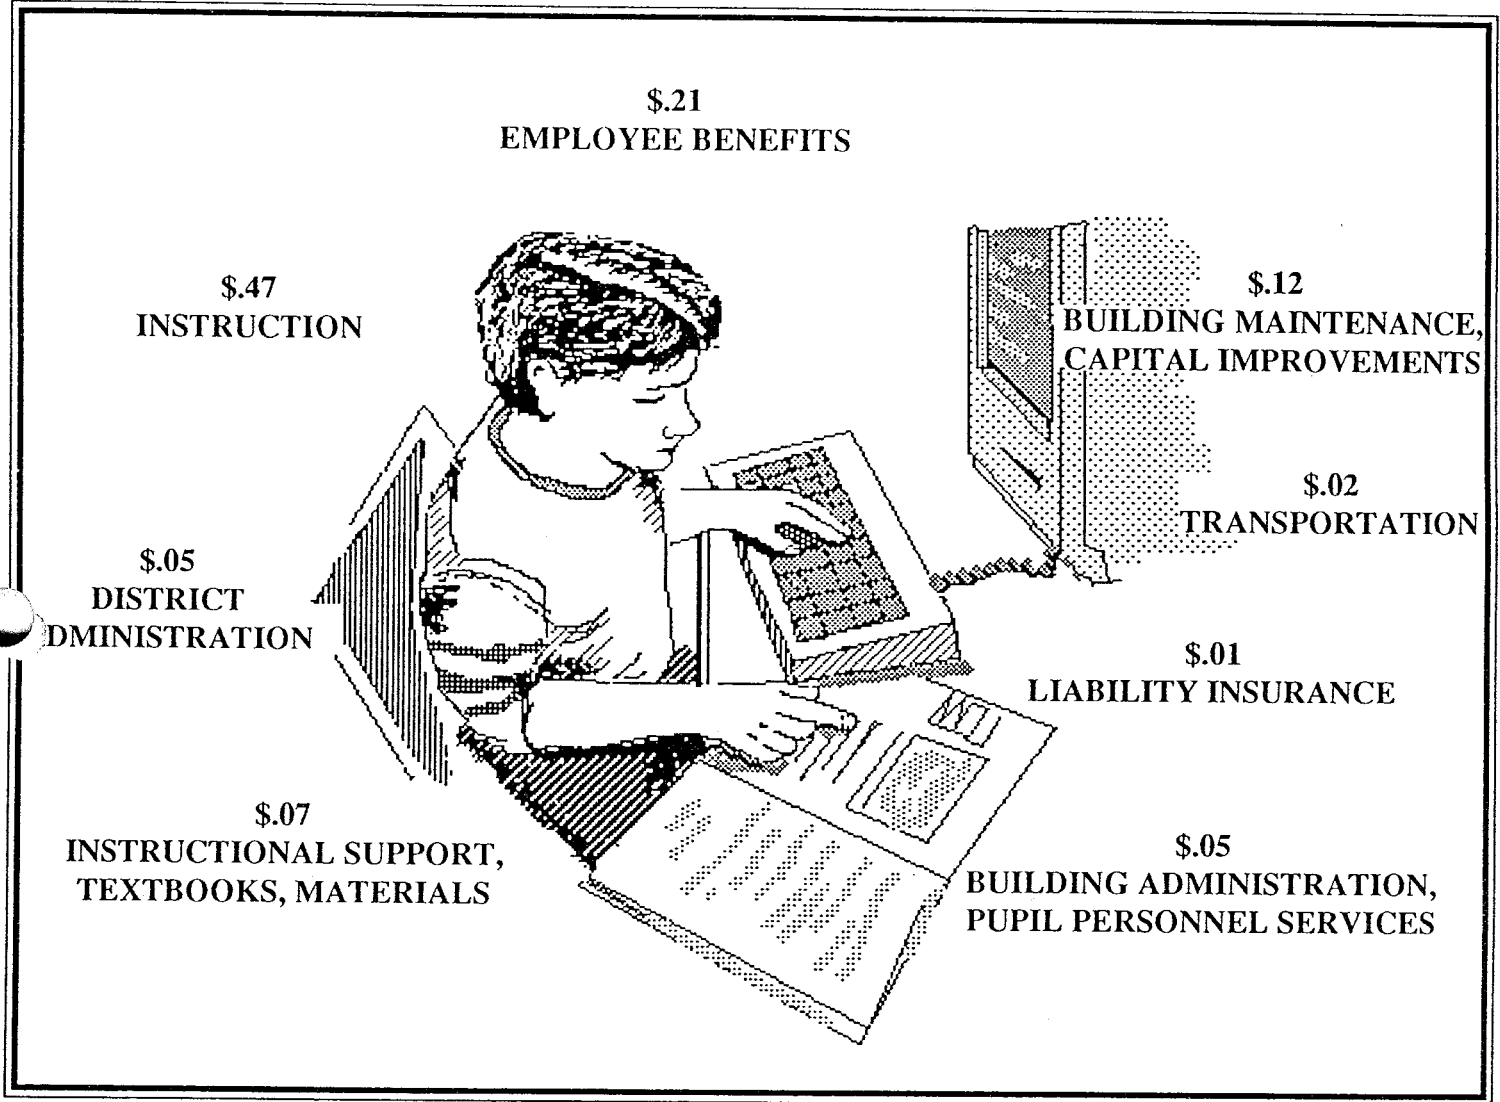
$.21
EMPLOYEE BENEFITS

$.47
INSTRUCTION

$.12
BUILDING MAINTENANCE,
CAPITAL IMPROVEMENTS

$.02
TRANSPORTATION

$.05
DISTRICT
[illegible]DMINISTRATION

$.01
LIABILITY INSURANCE

$.07
INSTRUCTIONAL SUPPORT,
TEXTBOOKS, MATERIALS

$.05
BUILDING ADMINISTRATION,
PUPIL PERSONNEL SERVICES